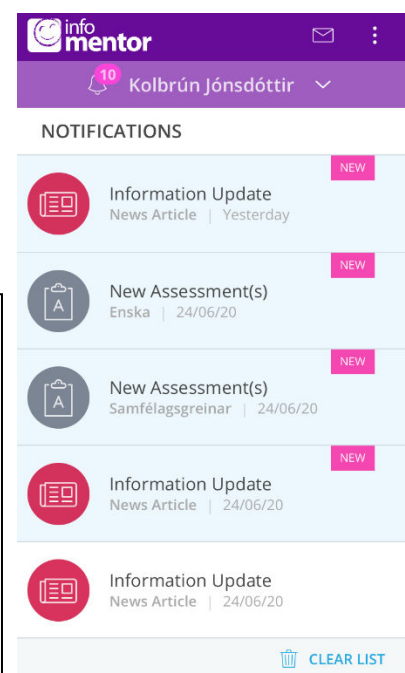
info mentor

10 Kolbrún Jónsdóttir

NOTIFICATIONS

NEW
Information Update
News Article | Yesterday

NEW
A
New Assessment(s)
Enska | 24/06/20

NEW
A
New Assessment(s)
Samfélagsgreinar | 24/06/20

NEW
Information Update
News Article | 24/06/20

Information Update
News Article | 24/06/20

CLEAR LIST